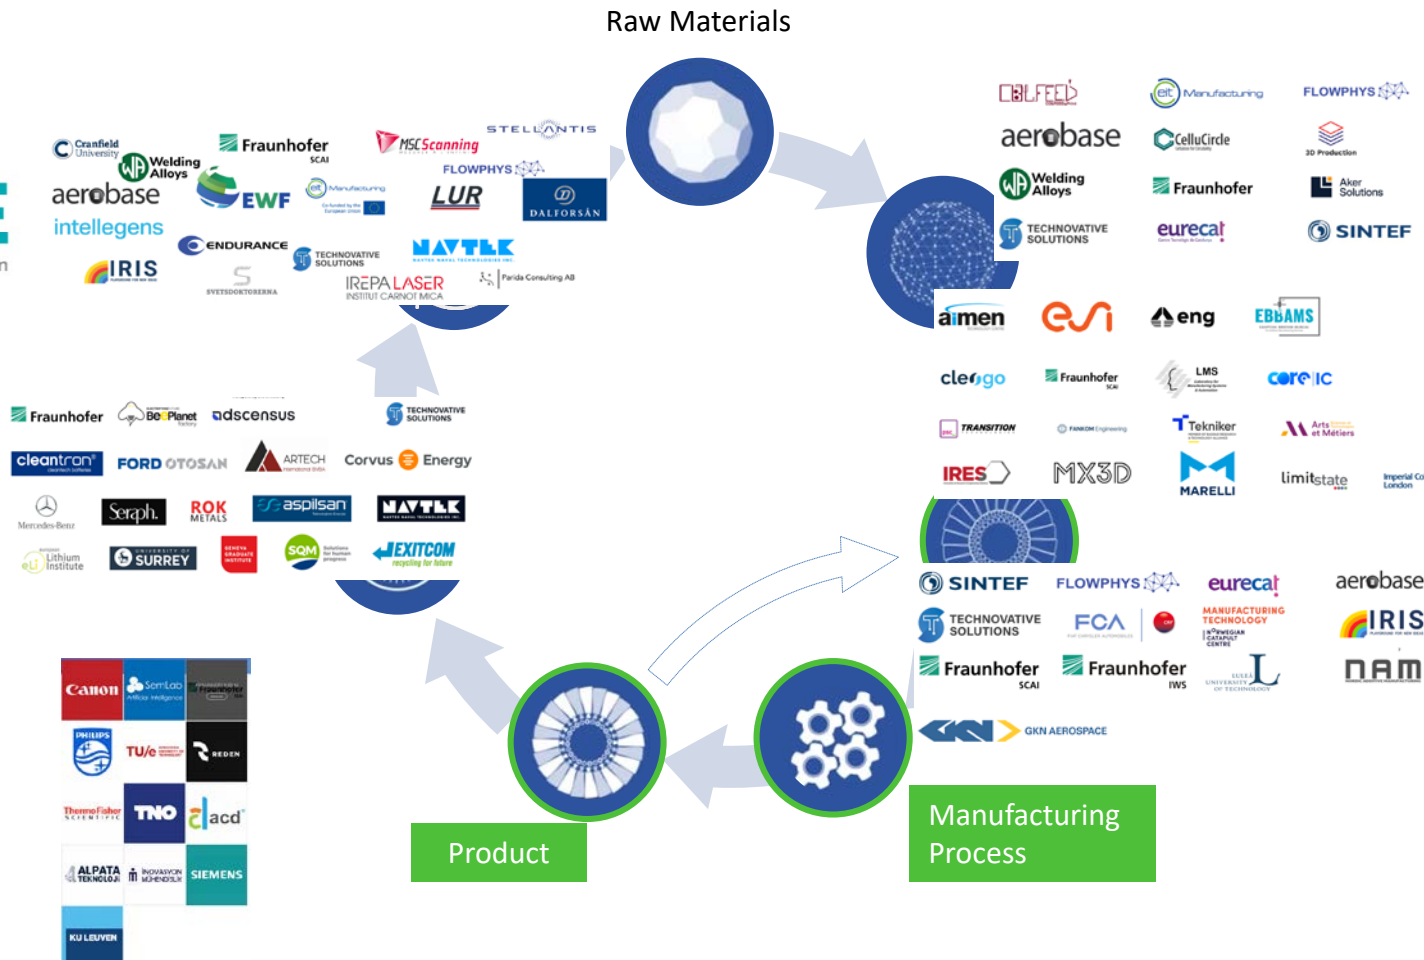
Raw Materials

Cranfield University
Welding Alloys
Fraunhofer SCAI
MSC Scanning
STELLANTIS
FLOWPHYS
aerobase
EWF
eit Manufacturing
LUR
DALFORSÁN
intellegens
ENDURANCE
TECHNOVATIVE SOLUTIONS
NAVTEK
IRIS
SVETSKOMMISSIONEN
IREPA LASER INSTITUT CARNOT MICA
Parida Consulting AB

CBLFEED
eit Manufacturing
FLOWPHYS
aerobase
CelluCircle
3D Production
Welding Alloys
Fraunhofer
Aker Solutions
TECHNOVATIVE SOLUTIONS
eurecat
SINTEF
aimen
esi
eng
EBBAMS
cleango
Fraunhofer SCAI
LMS
coreLIC
TRANSITION
FANKOM Engineering
Tekniker
Arts et Métiers
IRES
MX3D
MARELLI
limitstate
Imperial College London

Fraunhofer
BeePlanet factory
adscensus
TECHNOVATIVE SOLUTIONS
cleantron
FORD OTOSAN
ARTECH
Corvus Energy
Mercedes-Benz
Seraph.
ROK METALS
aspilsan
NAVTEK
Lithium Institute
UNIVERSITY OF SURREY
SQM
EXITCOM recycling for future

SINTEF
FLOWPHYS
eurecat
aerobase
TECHNOVATIVE SOLUTIONS
FCA
MANUFACTURING TECHNOLOGY NORWEGIAN CATAPULT CENTRE
IRIS
Fraunhofer SCAI
Fraunhofer IWS
LULEÅ UNIVERSITY OF TECHNOLOGY
nam
GKN AEROSPACE

Canon
SemLab
Fraunhofer
PHILIPS
TU/e
REDEN
ThermoFisher SCIENTIFIC
TNO
acd
ALPATA TEKNOLOJI
INOVASYON MÜHENDISLIK
SIEMENS
KU LEUVEN

Product

Manufacturing Process